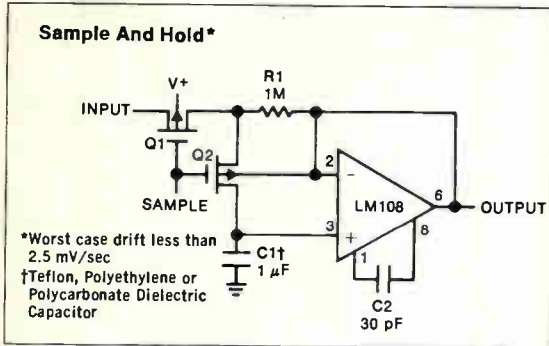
Sample And Hold*

V+

R1
1M

INPUT

Q1

Q2

2

SAMPLE

−

6

LM108

OUTPUT

3

+

8

C1†
1 μF

1

*Worst case drift less than 2.5 mV/sec
†Teflon, Polyethylene or Polycarbonate Dielectric Capacitor

C2
30 pF